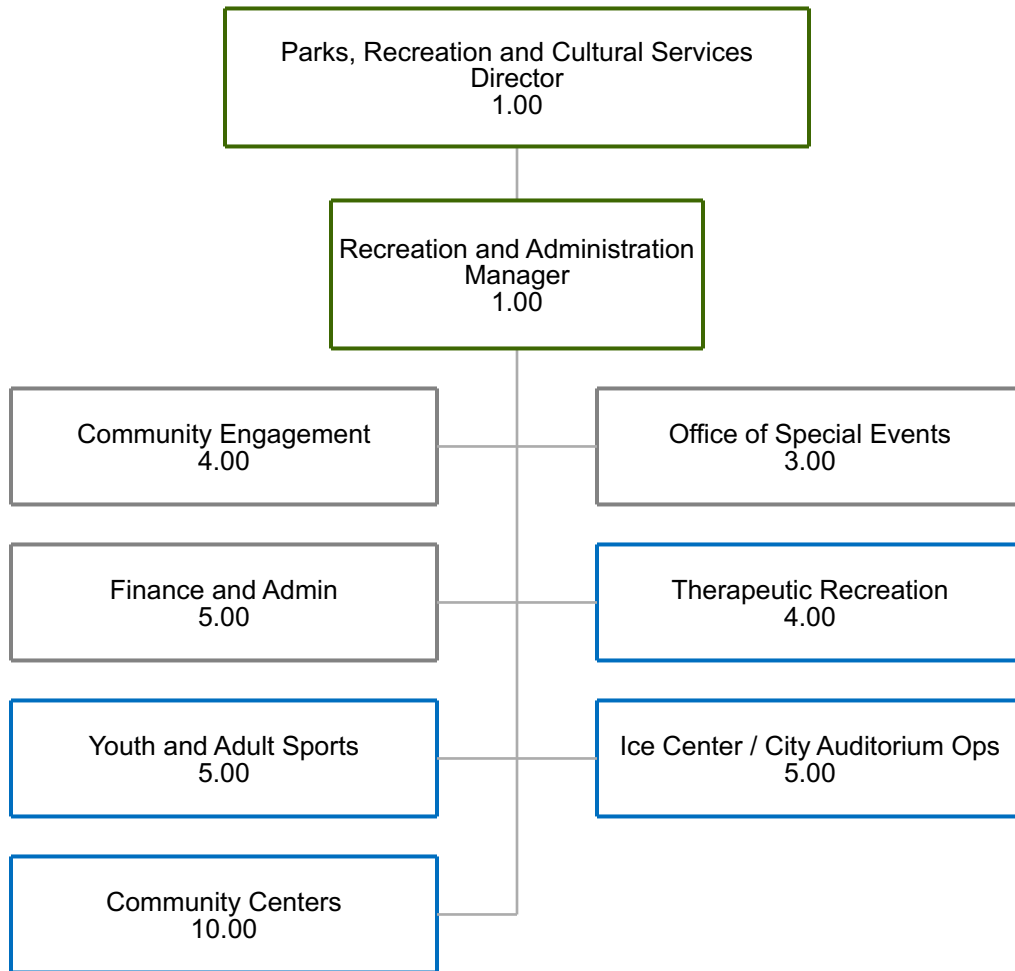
Parks, Recreation and Cultural Services
Director
1.00

Recreation and Administration
Manager
1.00

Community Engagement
4.00

Office of Special Events
3.00

Finance and Admin
5.00

Therapeutic Recreation
4.00

Youth and Adult Sports
5.00

Ice Center / City Auditorium Ops
5.00

Community Centers
10.00